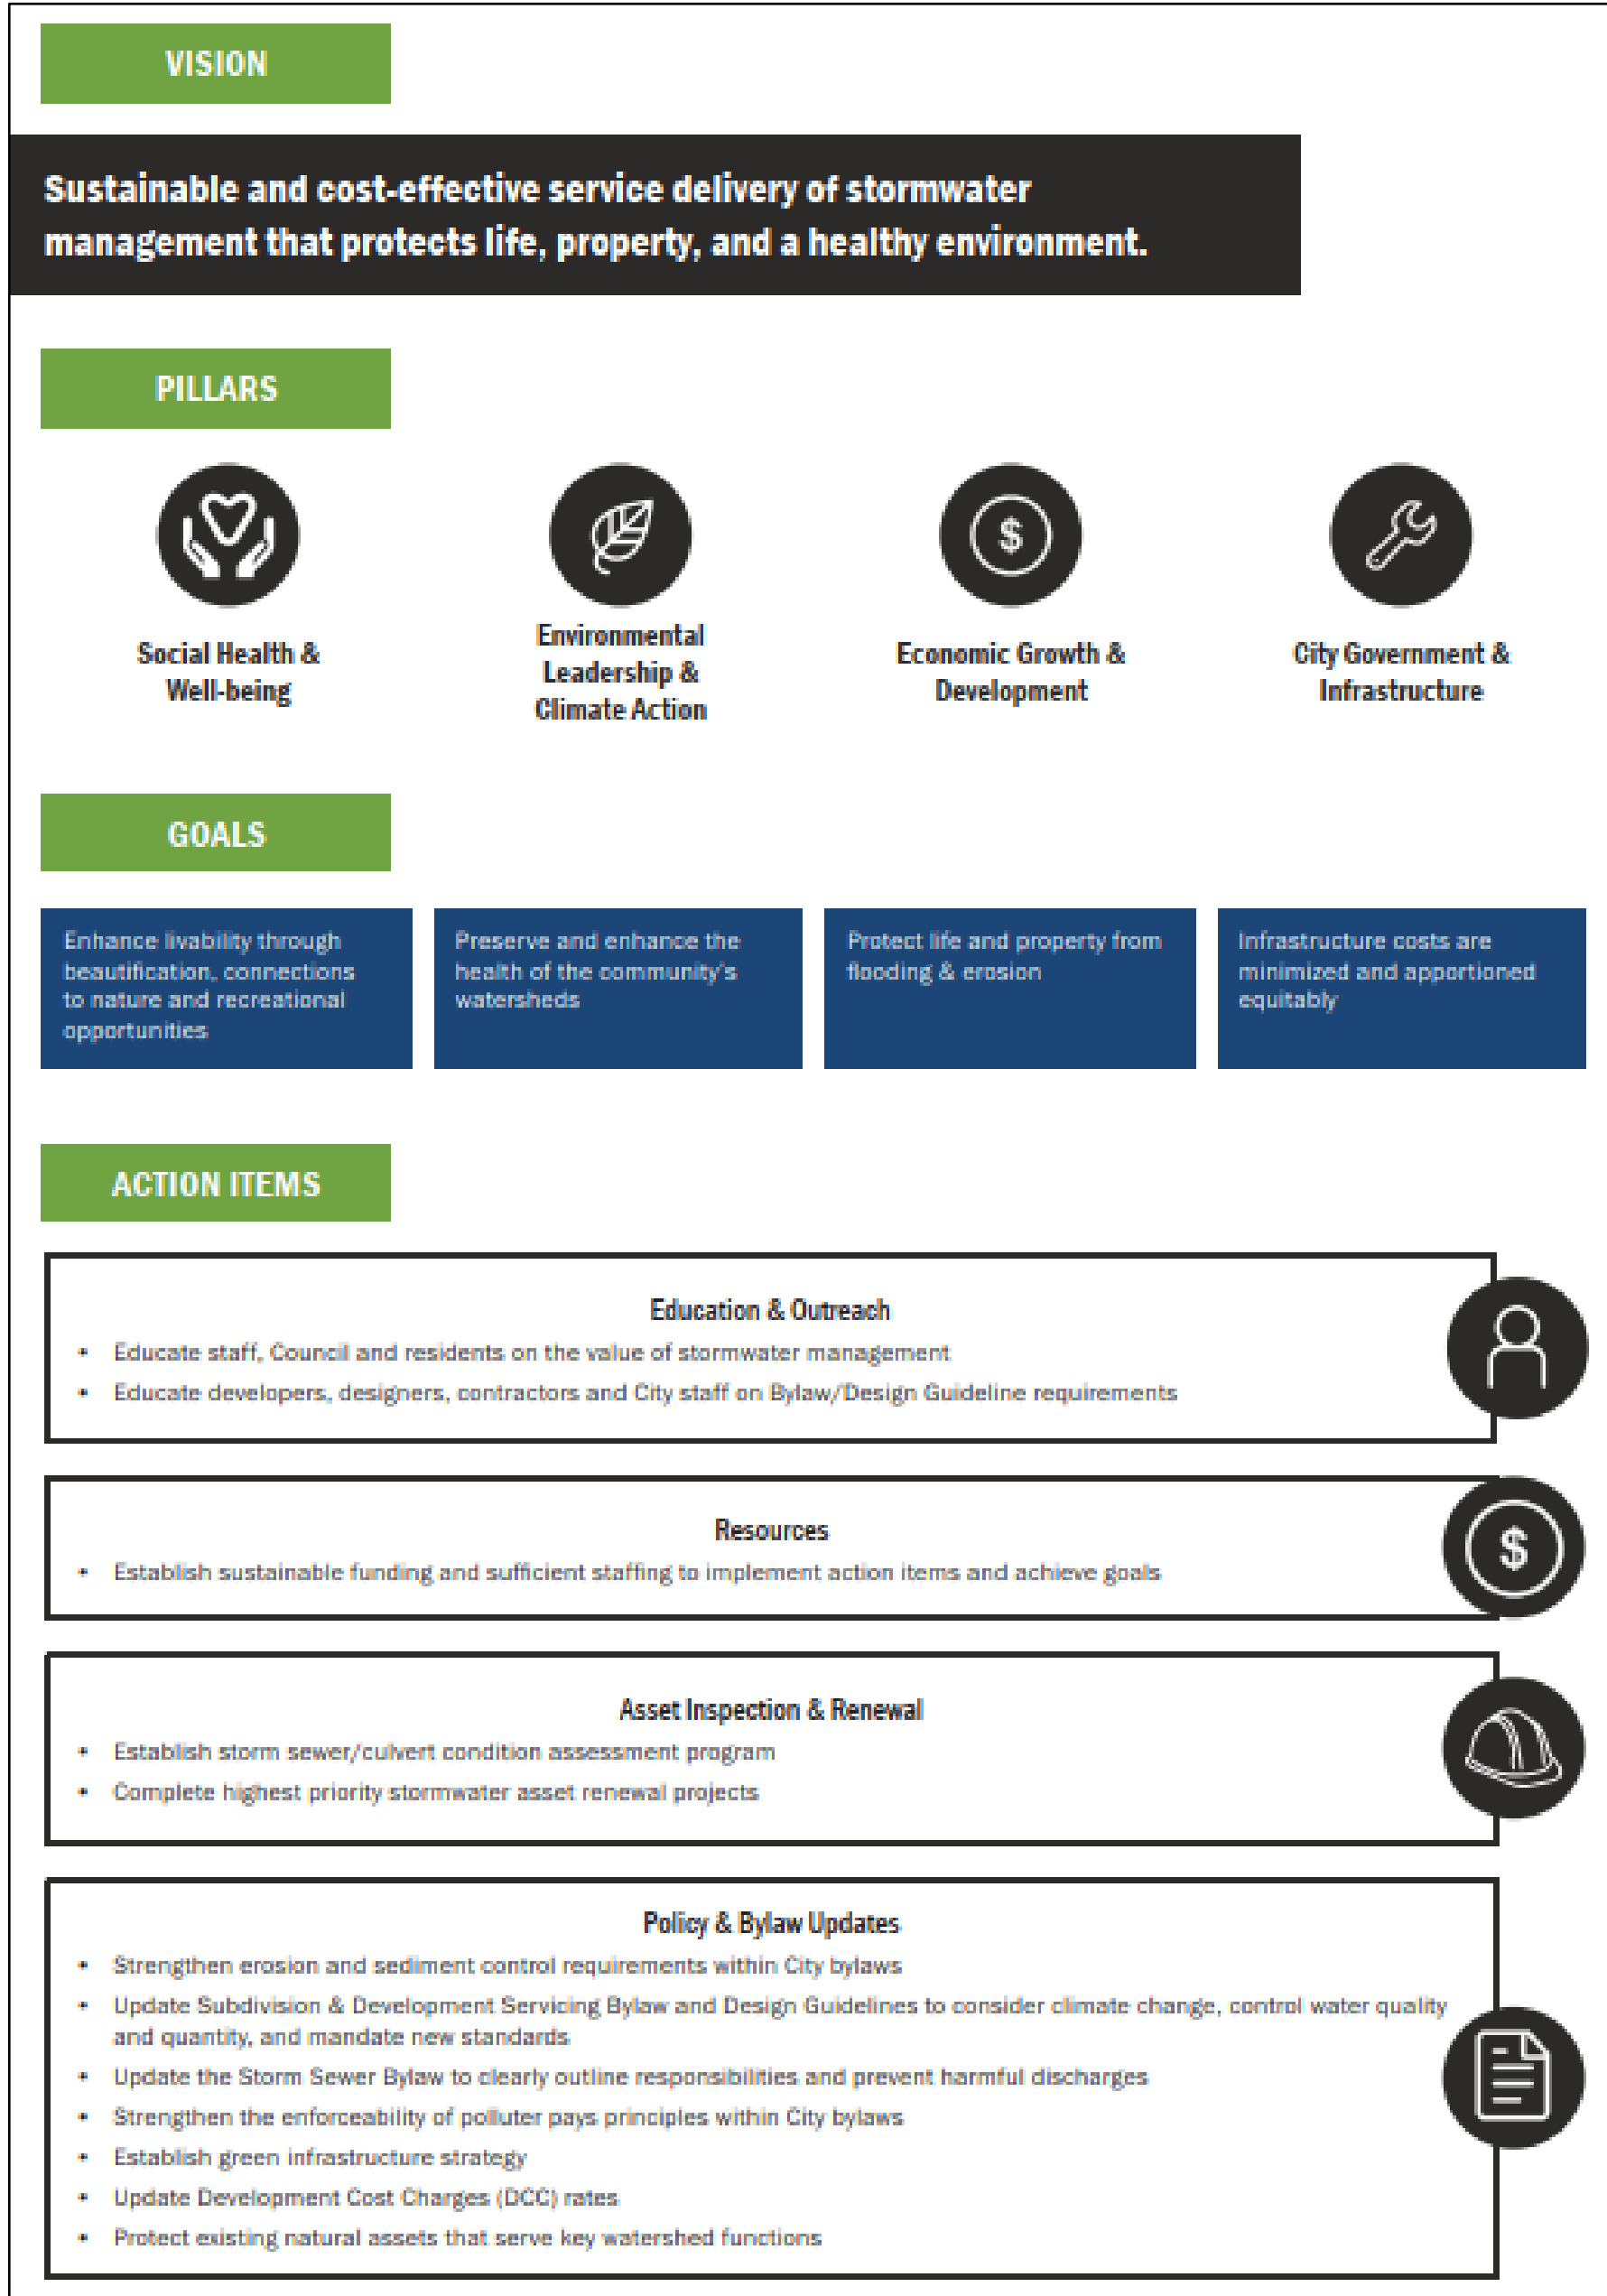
VISION

Sustainable and cost-effective service delivery of stormwater management that protects life, property, and a healthy environment.

PILLARS

$

Social Health & Well-being

Environmental Leadership & Climate Action

Economic Growth & Development

City Government & Infrastructure

GOALS

Enhance livability through beautification, connections to nature and recreational opportunities

Preserve and enhance the health of the community's watersheds

Protect life and property from flooding & erosion

Infrastructure costs are minimized and apportioned equitably

ACTION ITEMS

Education & Outreach

- Educate staff, Council and residents on the value of stormwater management
- Educate developers, designers, contractors and City staff on Bylaw/Design Guideline requirements

Resources

- Establish sustainable funding and sufficient staffing to implement action items and achieve goals

$

Asset Inspection & Renewal

- Establish storm sewer/culvert condition assessment program
- Complete highest priority stormwater asset renewal projects

Policy & Bylaw Updates

- Strengthen erosion and sediment control requirements within City bylaws
- Update Subdivision & Development Servicing Bylaw and Design Guidelines to consider climate change, control water quality and quantity, and mandate new standards
- Update the Storm Sewer Bylaw to clearly outline responsibilities and prevent harmful discharges
- Strengthen the enforceability of polluter pays principles within City bylaws
- Establish green infrastructure strategy
- Update Development Cost Charges (DCC) rates
- Protect existing natural assets that serve key watershed functions